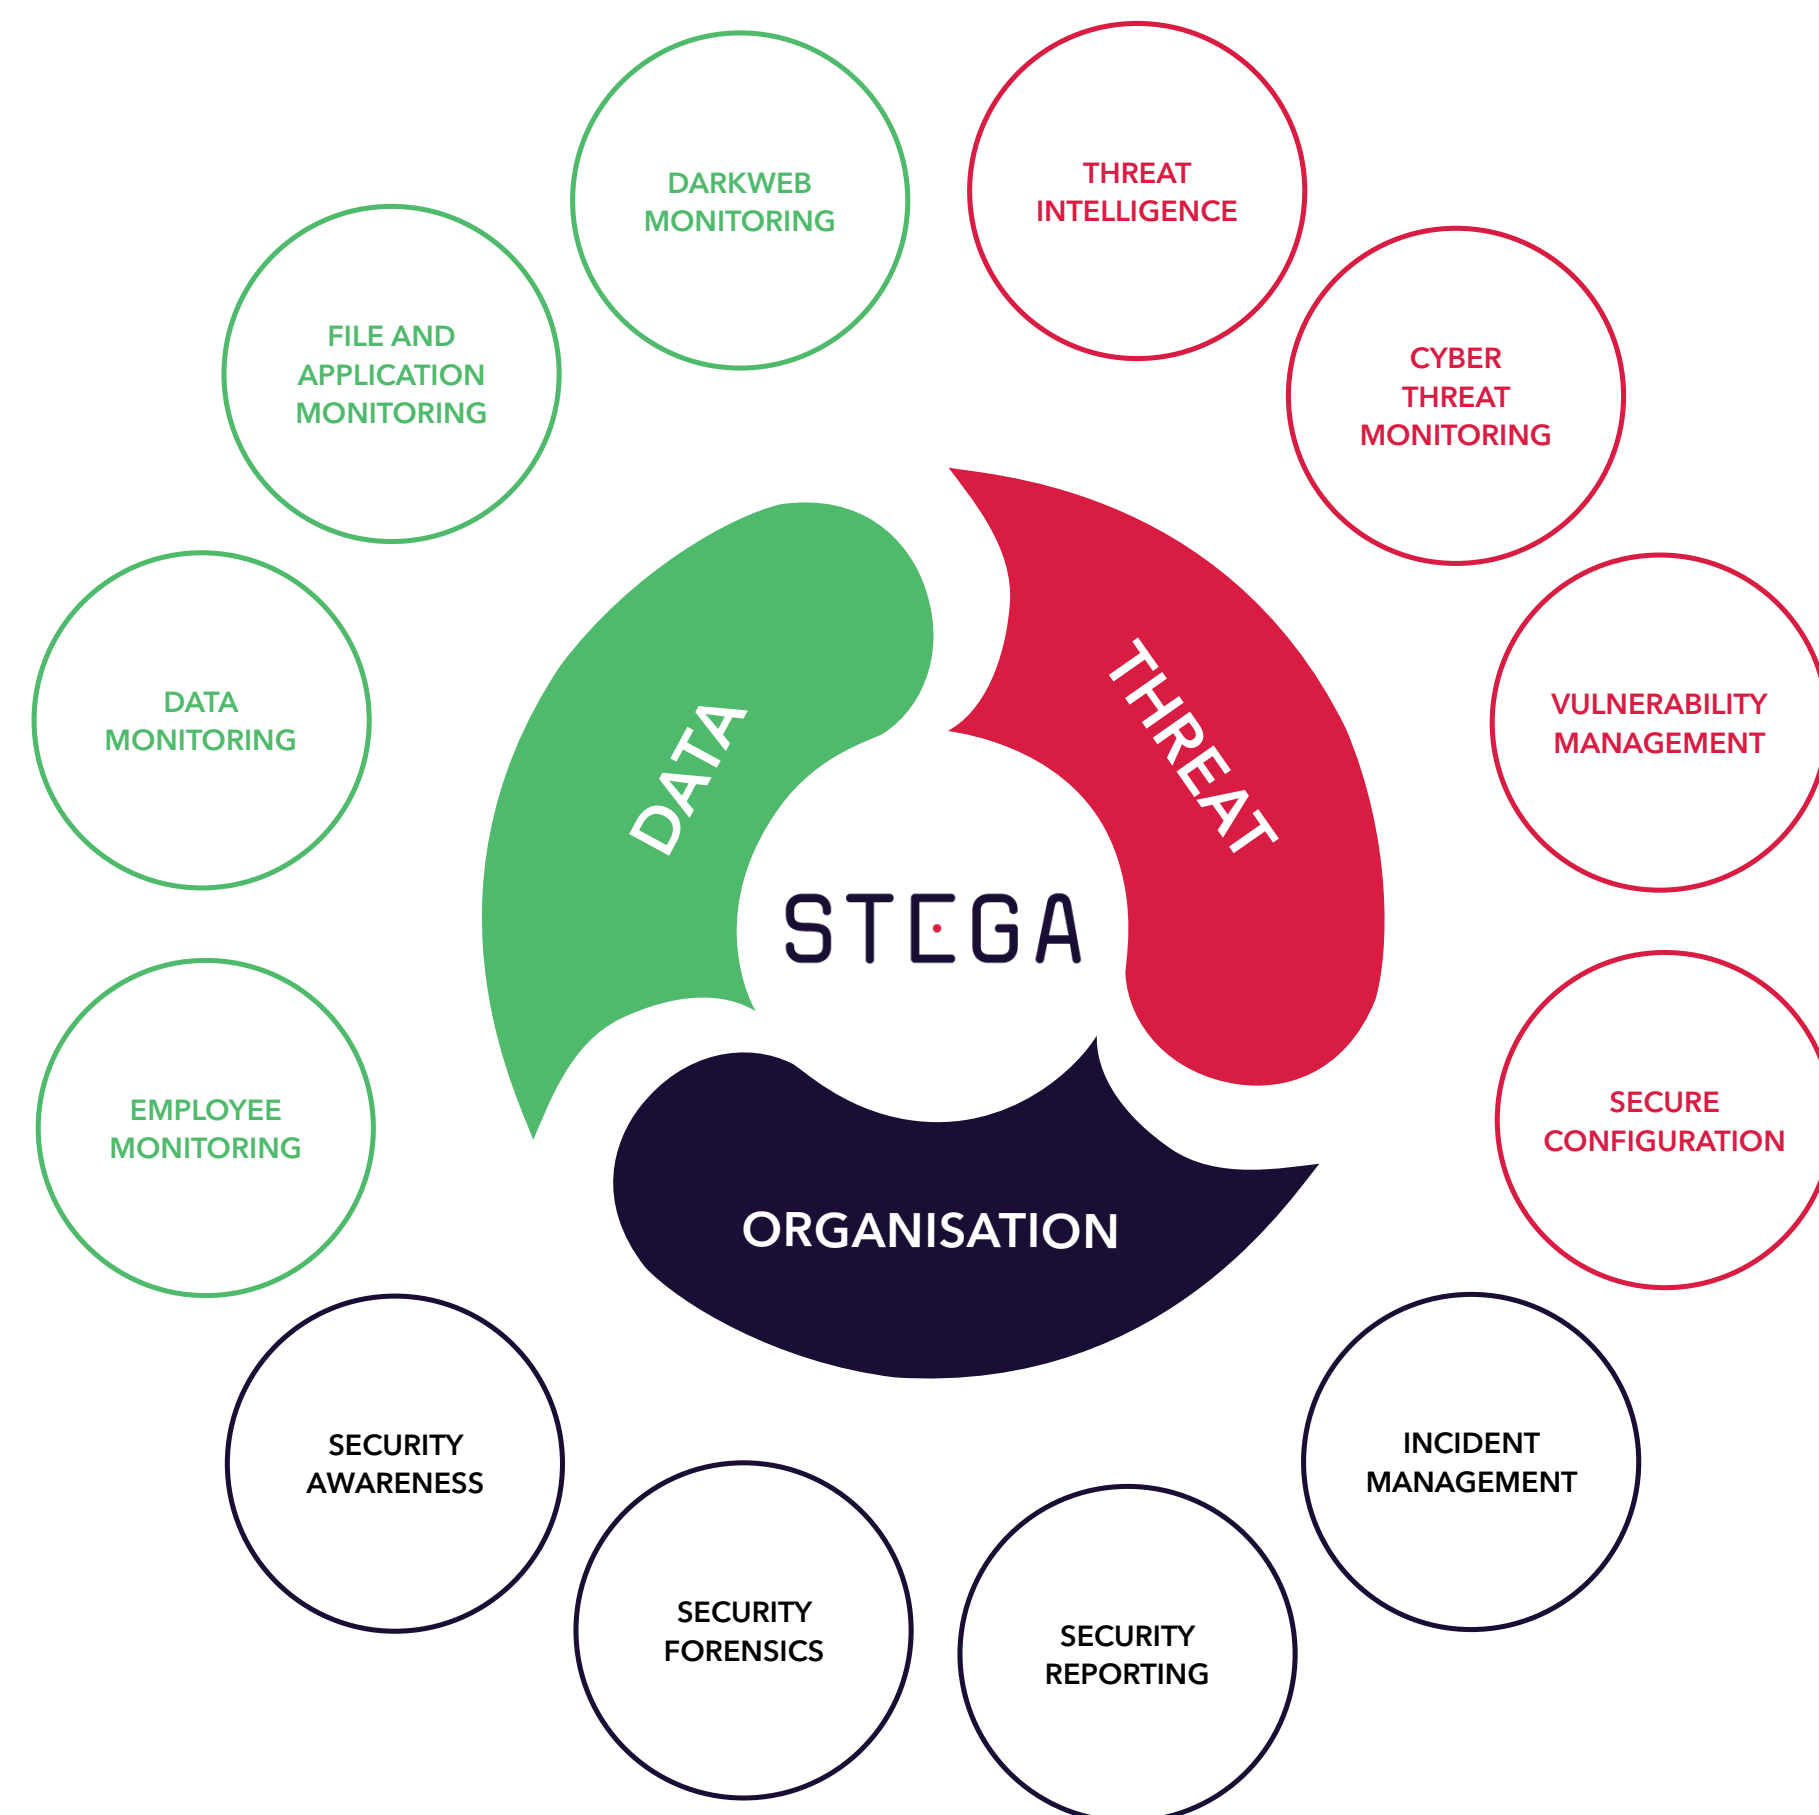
DARKWEB MONITORING

THREAT INTELLIGENCE

FILE AND APPLICATION MONITORING

CYBER THREAT MONITORING

DATA MONITORING

VULNERABILITY MANAGEMENT

DATA

THREAT

STEGA

EMPLOYEE MONITORING

SECURE CONFIGURATION

ORGANISATION

SECURITY AWARENESS

INCIDENT MANAGEMENT

SECURITY FORENSICS

SECURITY REPORTING